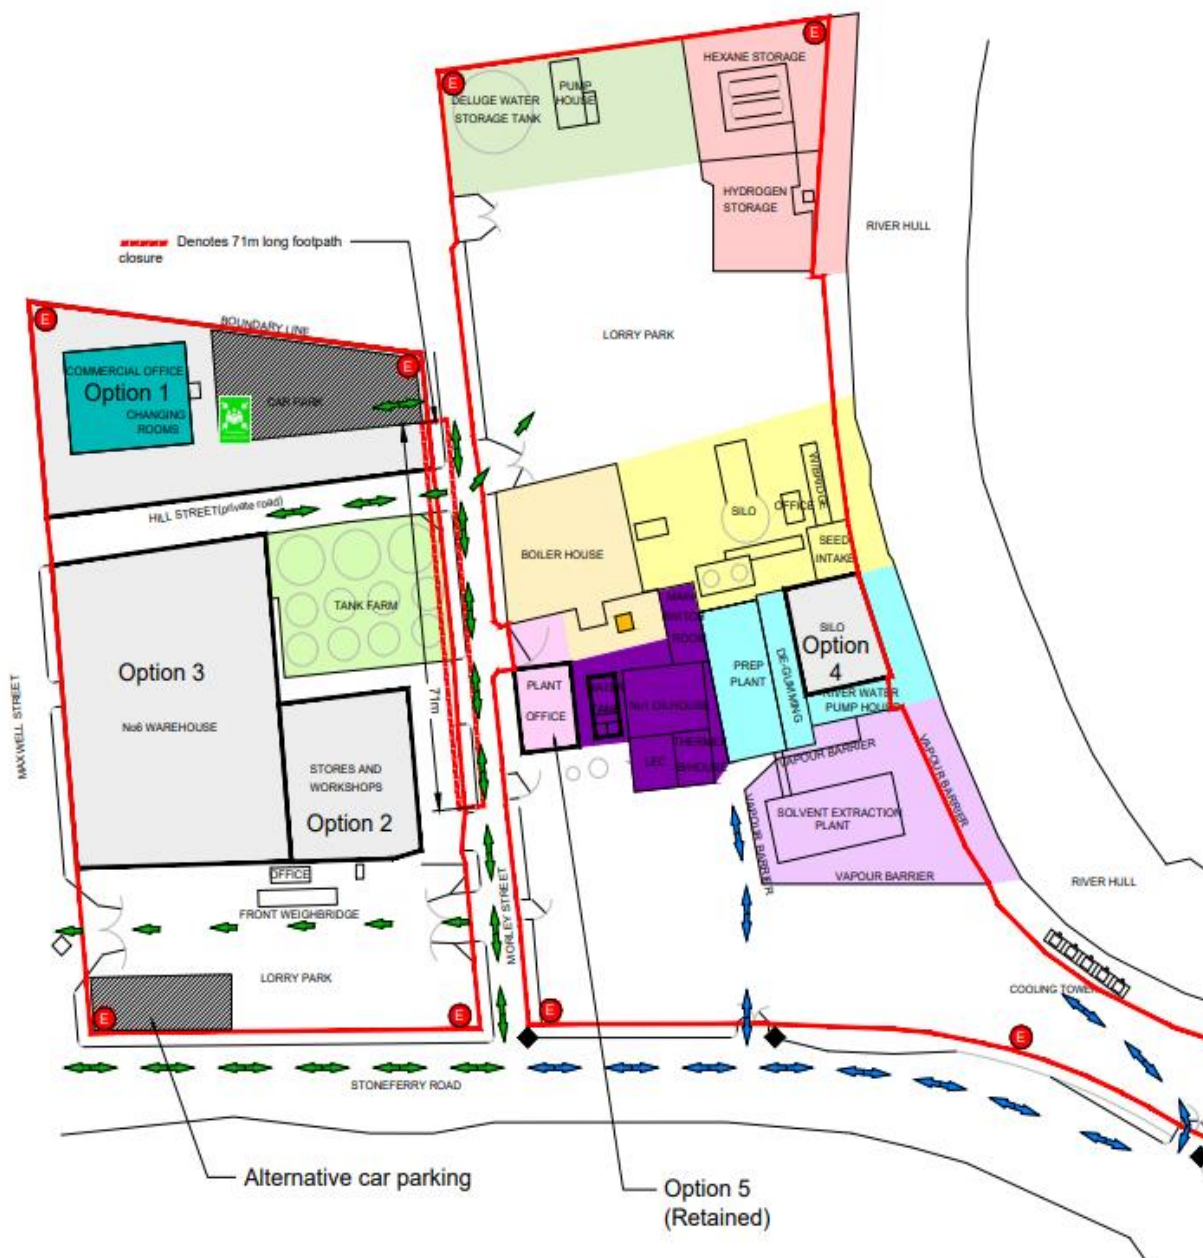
E
E
DELUGE WATER STORAGE TANK
PUMP HOUSE
HEXANE STORAGE
HYDROGEN STORAGE
RIVER HULL
Denotes 71m long footpath closure
LORRY PARK
E
BOUNDARY LINE
E
COMMERCIAL OFFICE
Option 1
CHANGING ROOMS
CAR PARK
HILL STREET(private road)
BOILER HOUSE
SILO
OFFICE
WEIGHBRIDGE
SEED INTAKE
TANK FARM
MAIN SWITCH ROOM
SILO
Option 4
Option 3
No6 WAREHOUSE
71m
PLANT OFFICE
PREP PLANT
DE-GUMMING
RIVER WATER PUMP HOUSE
NO1 OILHOUSE
LEC
THERMAL OILHOUSE
VAPOUR BARRIER
VAPOUR BARRIER
MAXWELL STREET
STORES AND WORKSHOPS
Option 2
SOLVENT EXTRACTION PLANT
VAPOUR BARRIER
VAPOUR BARRIER
OFFICE
FRONT WEIGHBRIDGE
MORLEY STREET
RIVER HULL
LORRY PARK
COOLING TOWER
E
E
E
E
STONEFERRY ROAD
Alternative car parking
Option 5 (Retained)